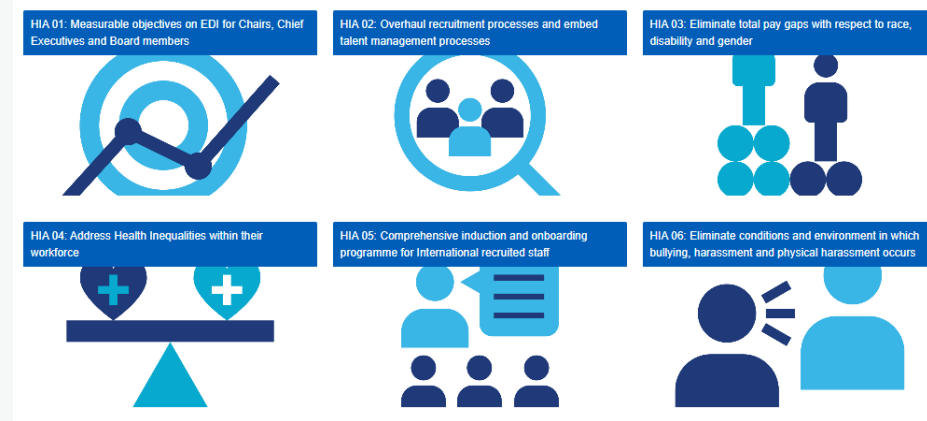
HIA 01: Measurable objectives on EDI for Chairs, Chief Executives and Board members

HIA 02: Overhaul recruitment processes and embed talent management processes

HIA 03: Eliminate total pay gaps with respect to race, disability and gender

HIA 04: Address Health Inequalities within their workforce

HIA 05: Comprehensive induction and onboarding programme for International recruited staff

HIA 06: Eliminate conditions and environment in which bullying, harassment and physical harassment occurs